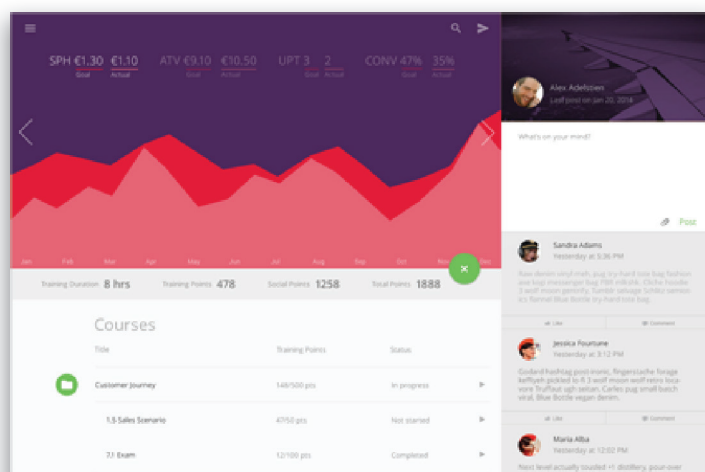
SPH €1.30 Goal €1.10 Actual ATV €9.10 Goal €10.50 Actual UPT 3 Goal 2 Actual CONV 47% Goal 35% Actual

Jan Feb Mar Apr May Jun Jul Aug Sep Oct Nov Dec

Training Duration 8 hrs Training Points 478 Social Points 1258 Total Points 1888

Courses

| Title | Training Points | Status |
|---|---|---|
| Customer Journey | 148/500 pts | In progress |
| 1.5 Sales Scenario | 47/50 pts | Not started |
| 7.1 Exam | 12/100 pts | Completed |

Alex Adefolen
Last post on Jan 20, 2016

What's on your mind?

Post

Sandra Adams
Yesterday at 3:36 PM
Raw denim vinyl meh, pug try-hard tote bag fashion axe bag messenger bag Pitchfork. Cliche hoodie 3 wolf moon gentrify. Tumblr selvage. Schlitz venmo ics flannel Blue Bottle try-hard tote bag.

Like Comment

Jessica Fourtune
Yesterday at 3:12 PM
Godard hashtag post-ironic, fingerstache forage keffiyeh pickled lo-fi 3 wolf moon wolf retro loca-vore Truffaut ugh seitan, Carles pug small batch viral. Blue Bottle vegan denim.

Like Comment

Maria Alba
Yesterday at 12:02 PM
Next level actually tousled +1 distillery, pour-over